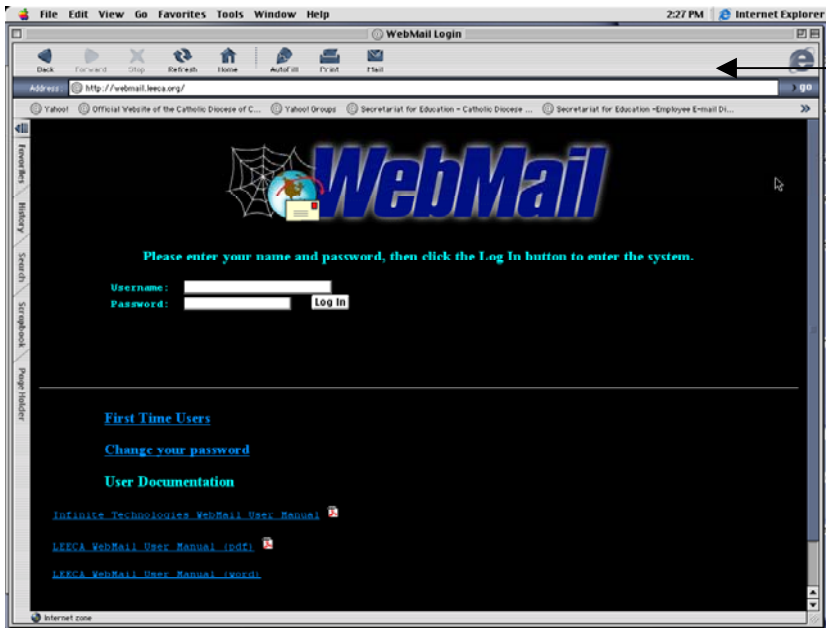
File Edit View Go Favorites Tools Window Help 2:27 PM Internet Explorer

WebMail Login

Back Forward Stop Refresh Home AutoFill Print Mail

Address: http://webmail.leeca.org/ go

Yahoo! Official Website of the Catholic Diocese of C... Yahoo! Groups Secretariat for Education - Catholic Diocese ... Secretariat for Education -Employee E-mail Di...

Favorites History Search Scrapbook Page Holder

WebMail

Please enter your name and password, then click the Log In button to enter the system.

Username:
Password: Log In

First Time Users

Change your password

User Documentation

Infinite Technologies WebMail User Manual

LEECA WebMail User Manual (pdf)

LEECA WebMail User Manual (word)

Internet zone